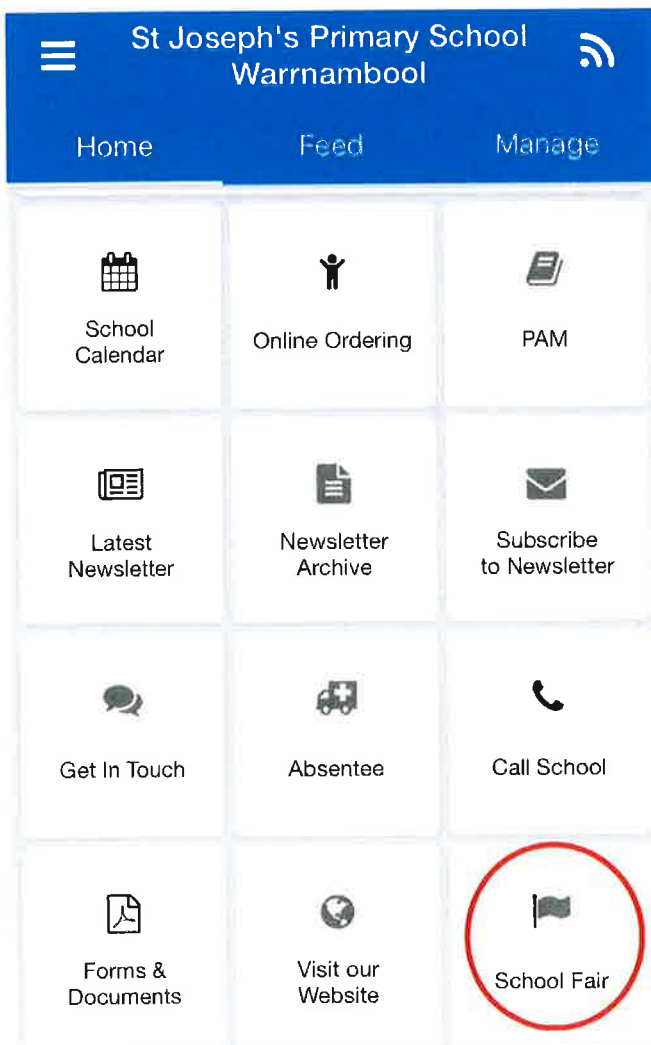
St Joseph's Primary School Warrnambool

Home
Feed
Manage

School Calendar
Online Ordering
PAM

Latest Newsletter
Newsletter Archive
Subscribe to Newsletter

Get In Touch
Absentee
Call School

Forms & Documents
Visit our Website
School Fair